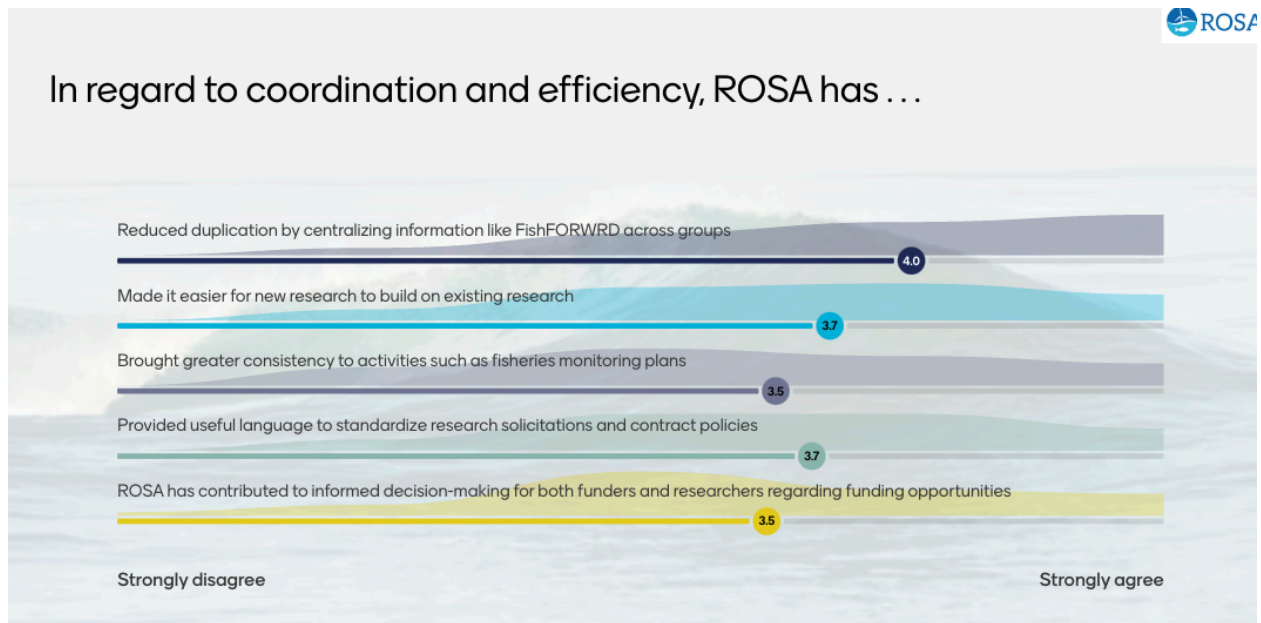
ROSA

In regard to coordination and efficiency, ROSA has . . .

Reduced duplication by centralizing information like FishFORWRD across groups

4.0

Made it easier for new research to build on existing research

3.7

Brought greater consistency to activities such as fisheries monitoring plans

3.5

Provided useful language to standardize research solicitations and contract policies

3.7

ROSA has contributed to informed decision-making for both funders and researchers regarding funding opportunities

3.5

Strongly disagree

Strongly agree